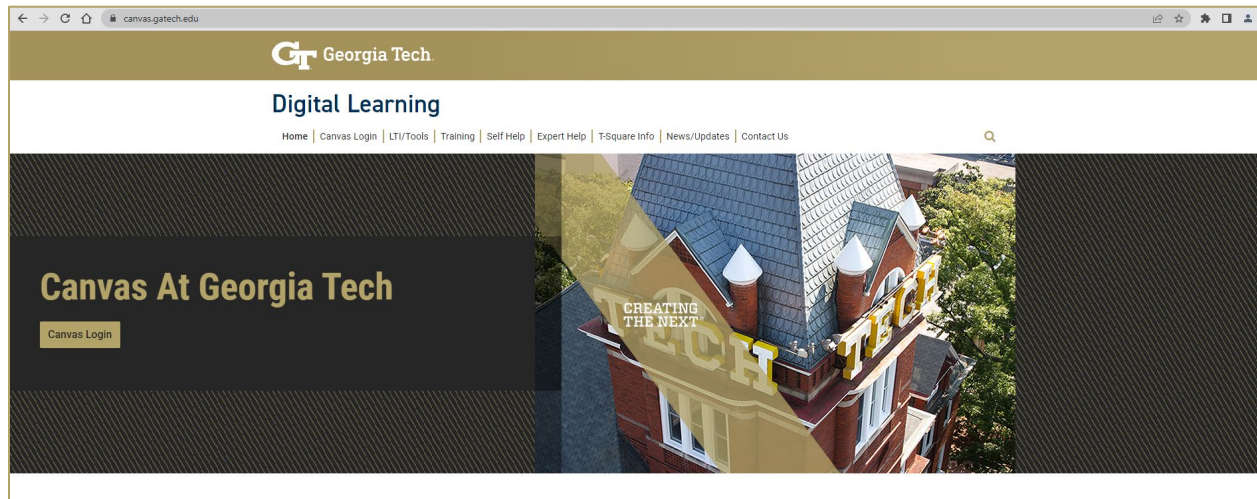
canvas.gatech.edu

GT Georgia Tech.

Digital Learning

Home | Canvas Login | LTI/Tools | Training | Self Help | Expert Help | T-Square Info | News/Updates | Contact Us

Canvas At Georgia Tech

Canvas Login

CREATING THE NEXT®

TECH

TECH